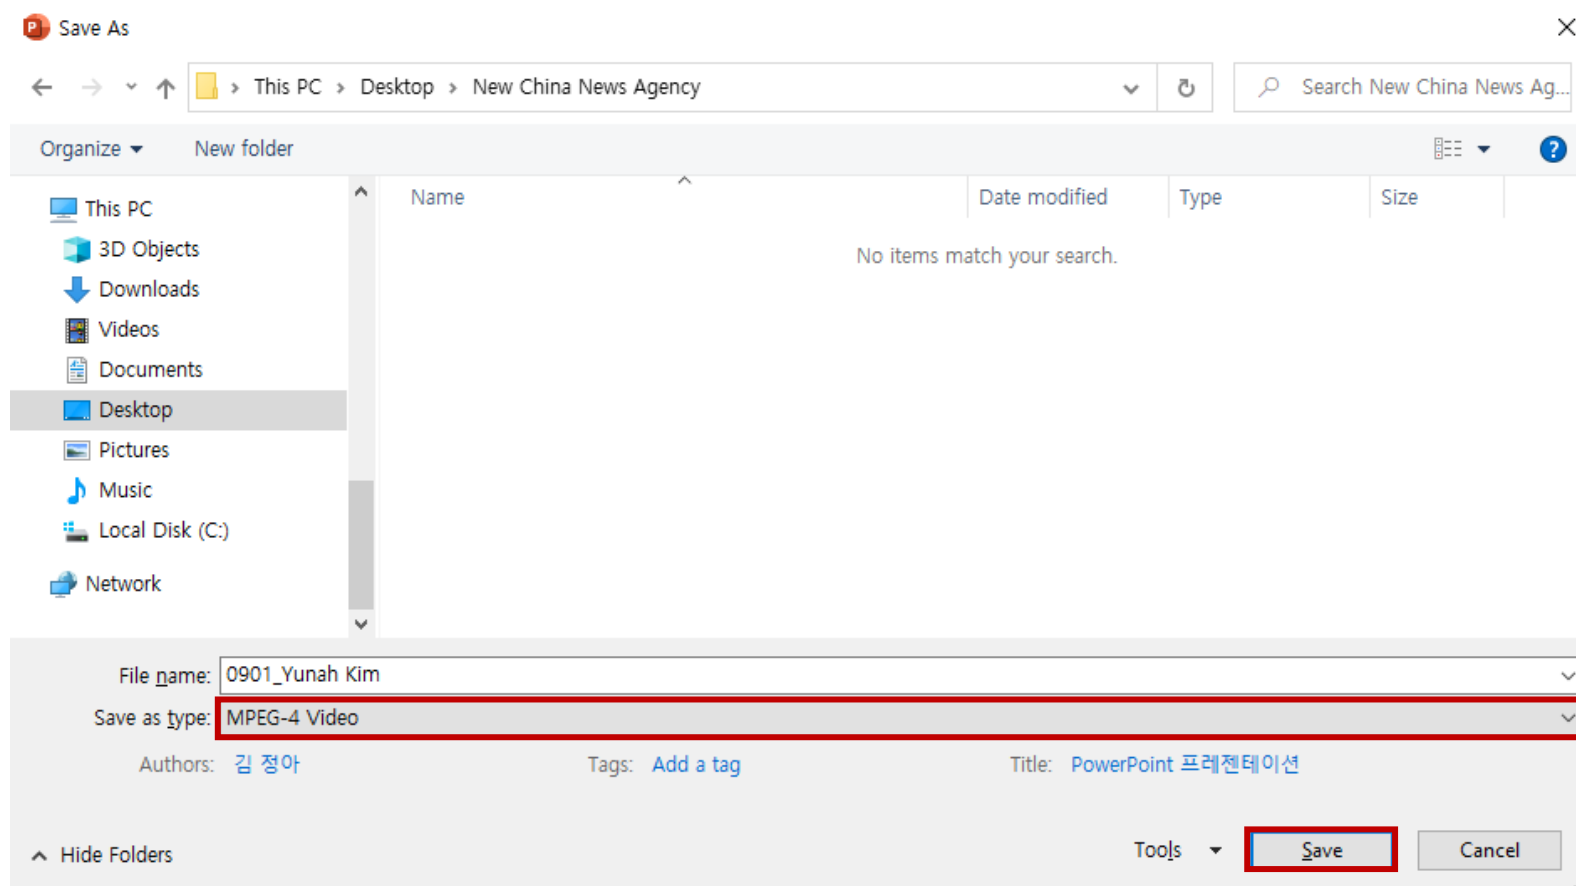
Save As

This PC > Desktop > New China News Agency

Search New China News Ag...

Organize ▾ New folder

This PC
3D Objects
Downloads
Videos
Documents
Desktop
Pictures
Music
Local Disk (C:)
Network

| Name | Date modified | Type | Size |
|---|---|---|---|

No items match your search.

File name: 0901_Yunah Kim

Save as type: MPEG-4 Video

Authors: 김 정아 Tags: Add a tag Title: PowerPoint 프레젠테이션

Hide Folders

Tools ▾ Save Cancel